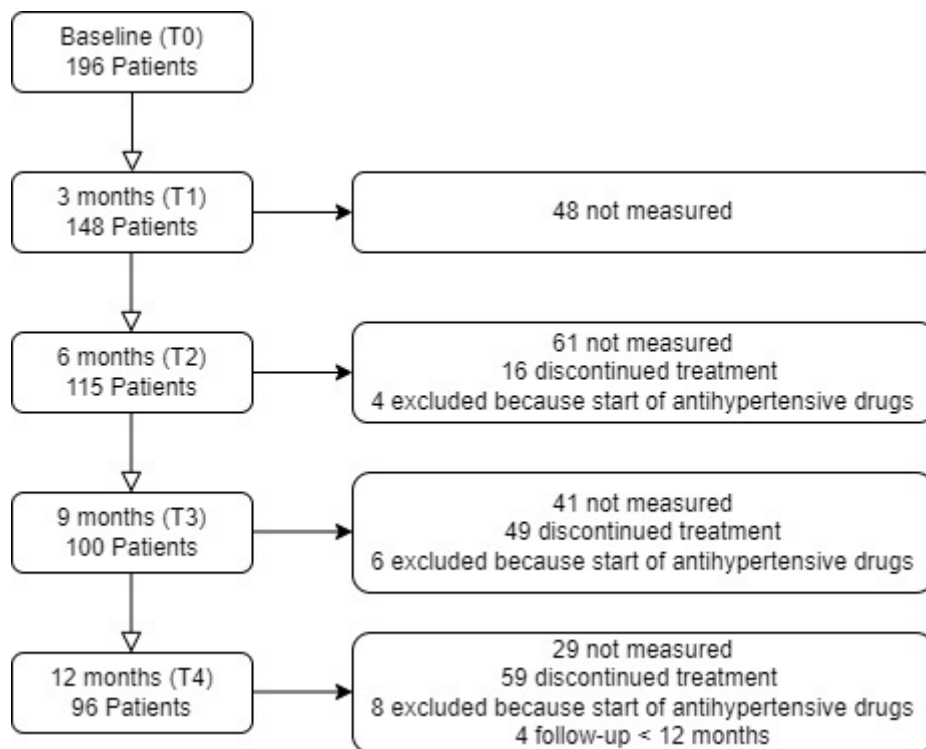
Baseline (T0)
196 Patients

3 months (T1)
148 Patients

48 not measured

6 months (T2)
115 Patients

61 not measured
16 discontinued treatment
4 excluded because start of antihypertensive drugs

9 months (T3)
100 Patients

41 not measured
49 discontinued treatment
6 excluded because start of antihypertensive drugs

12 months (T4)
96 Patients

29 not measured
59 discontinued treatment
8 excluded because start of antihypertensive drugs
4 follow-up < 12 months